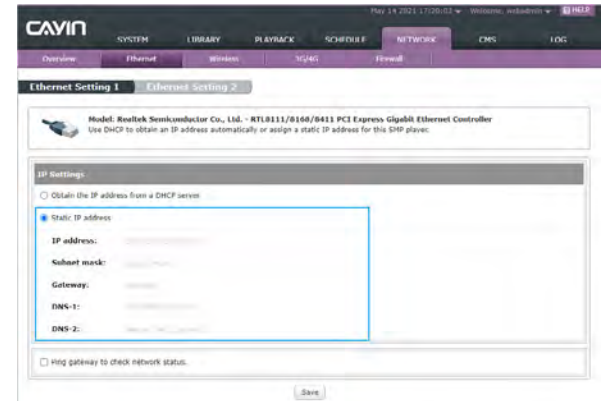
May 14 2021 17:20:03 ▾ Welcome, webadmin ▾ HELP

CAYIN

SYSTEM LIBRARY PLAYBACK SCHEDULE NETWORK CMS LOG

Overview Ethernet Wireless 3G/4G Firewall

Ethernet Setting 1 Ethernet Setting 2

Model: Realtek Semiconductor Co., Ltd. - RTL8111/8168/8411 PCI Express Gigabit Ethernet Controller
Use DHCP to obtain an IP address automatically or assign a static IP address for this SMP player.

IP Settings

Obtain the IP address from a DHCP server

Static IP address

IP address: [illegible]

Subnet mask: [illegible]

Gateway: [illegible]

DNS-1: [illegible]

DNS-2: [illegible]

Ping gateway to check network status.

Save